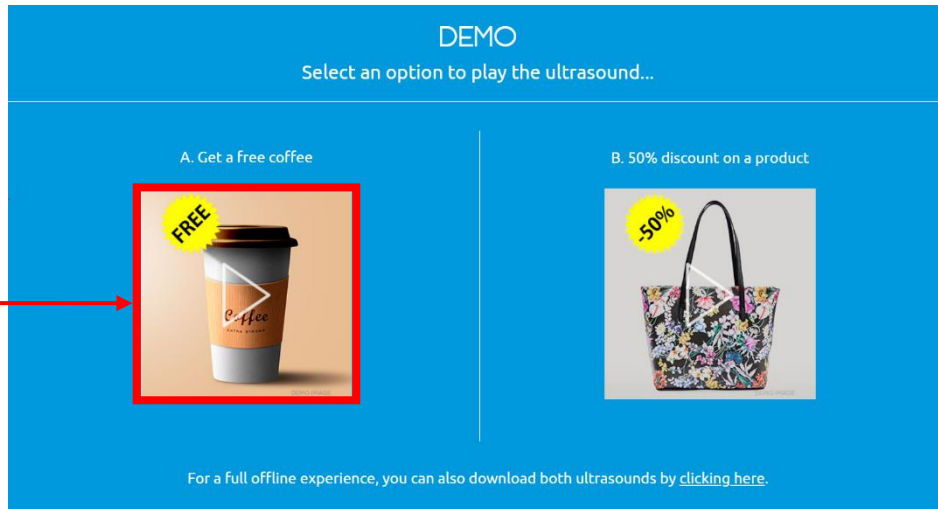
DEMO

Select an option to play the ultrasound...

A. Get a free coffee

FREE

Coffee

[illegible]

DEMO IMAGE

B. 50% discount on a product

-50%

DEMO IMAGE

For a full offline experience, you can also download both ultrasounds by clicking here.